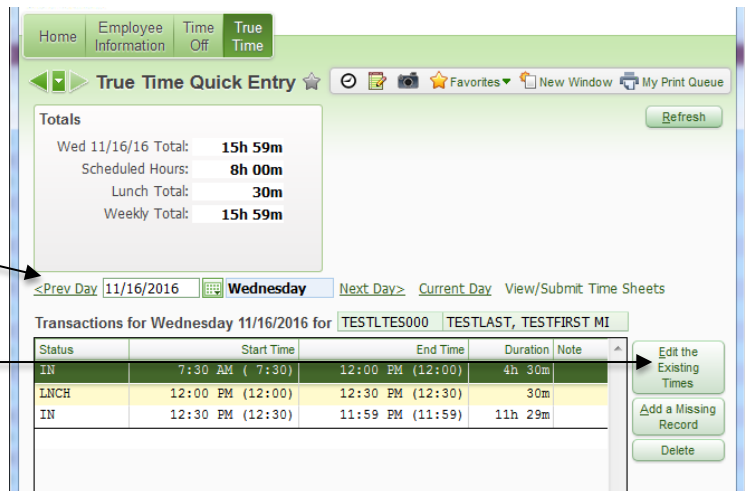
Home | Employee Information | Time Off | True Time

True Time Quick Entry

Favorites New Window My Print Queue

Totals

Wed 11/16/16 Total: 15h 59m
Scheduled Hours: 8h 00m
Lunch Total: 30m
Weekly Total: 15h 59m

Refresh

<Prev Day 11/16/2016 Wednesday Next Day> Current Day View/Submit Time Sheets

Transactions for Wednesday 11/16/2016 for TESTLTES000 TESTLAST, TESTFIRST MI

| Status | Start Time | End Time | Duration | Note |
|---|---|---|---|---|
| IN | 7:30 AM ( 7:30) | 12:00 PM (12:00) | 4h 30m | |
| LNCH | 12:00 PM (12:00) | 12:30 PM (12:30) | 30m | |
| IN | 12:30 PM (12:30) | 11:59 PM (11:59) | 11h 29m | |

Edit the Existing Times

Add a Missing Record

Delete